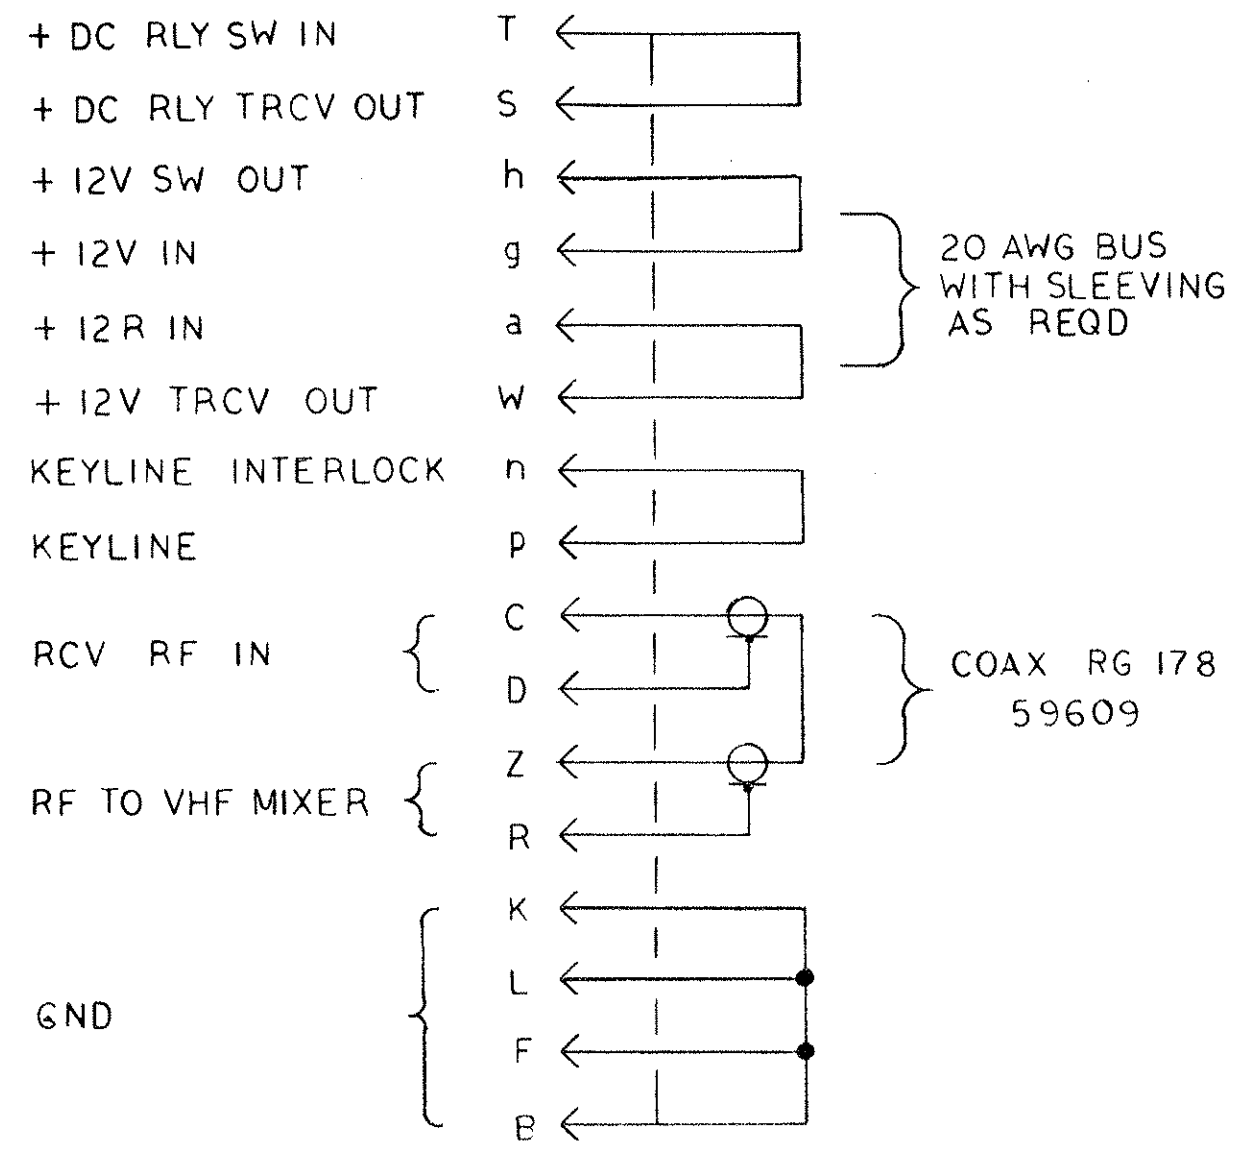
+ DC RLY SW IN T
+ DC RLY TRCV OUT S
+ 12V SW OUT h
+ 12V IN g
+ 12R IN a
+ 12V TRCV OUT W
KEYLINE INTERLOCK n
KEYLINE P
C
RCV RF IN
D
Z
RF TO VHF MIXER
R
K
L
GND
F
B

20 AWG BUS WITH SLEEVING AS REQD

COAX RG 178 59609